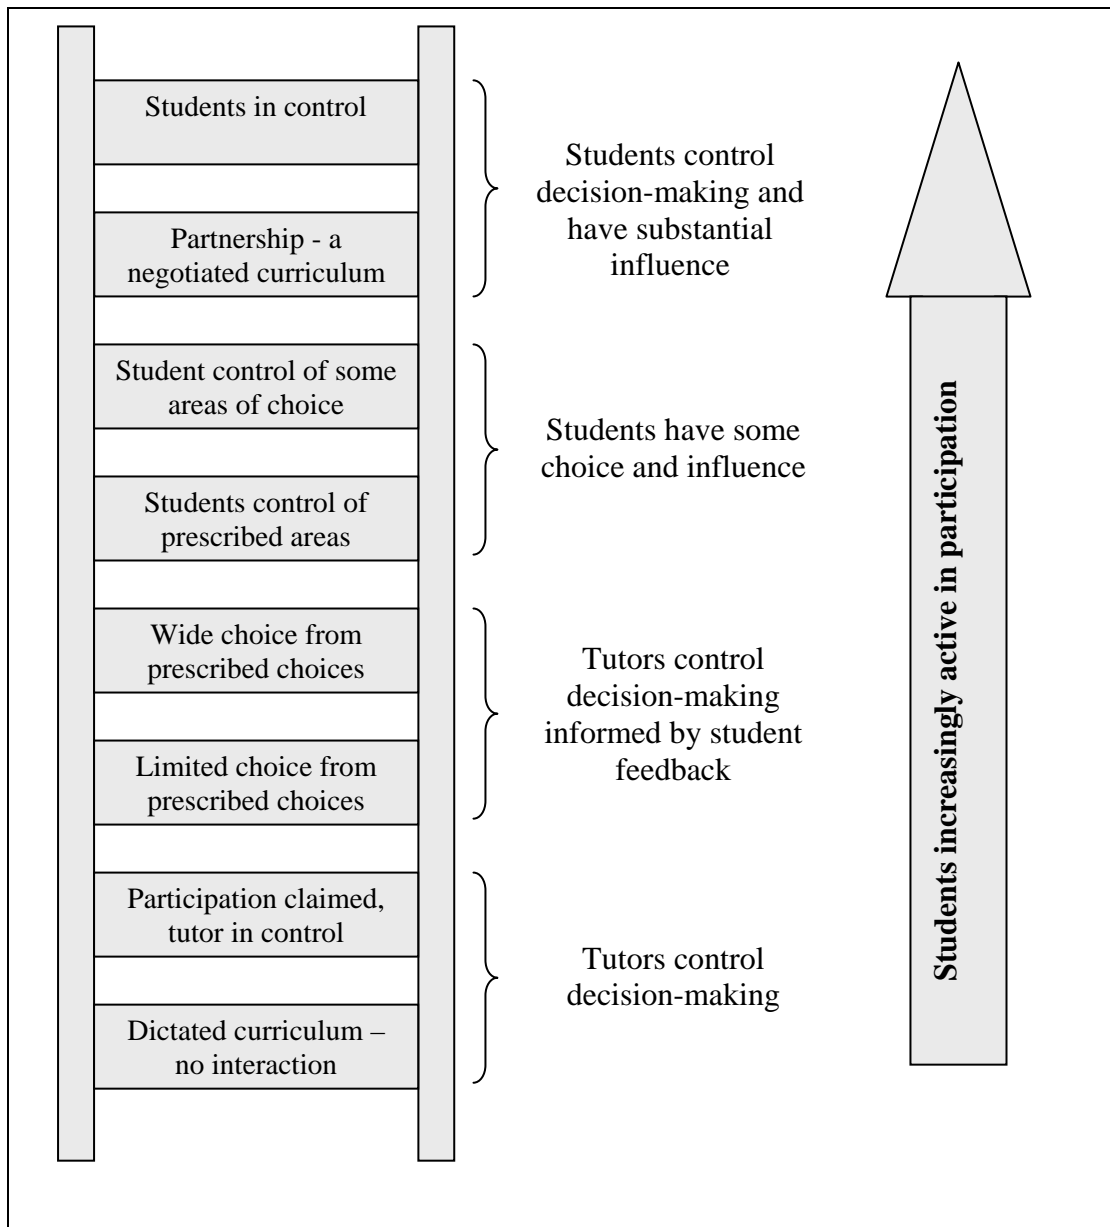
Students in control

Partnership - a negotiated curriculum

Students control decision-making and have substantial influence

Student control of some areas of choice

Students control of prescribed areas

Students have some choice and influence

Wide choice from prescribed choices

Limited choice from prescribed choices

Tutors control decision-making informed by student feedback

Participation claimed, tutor in control

Dictated curriculum – no interaction

Tutors control decision-making

Students increasingly active in participation